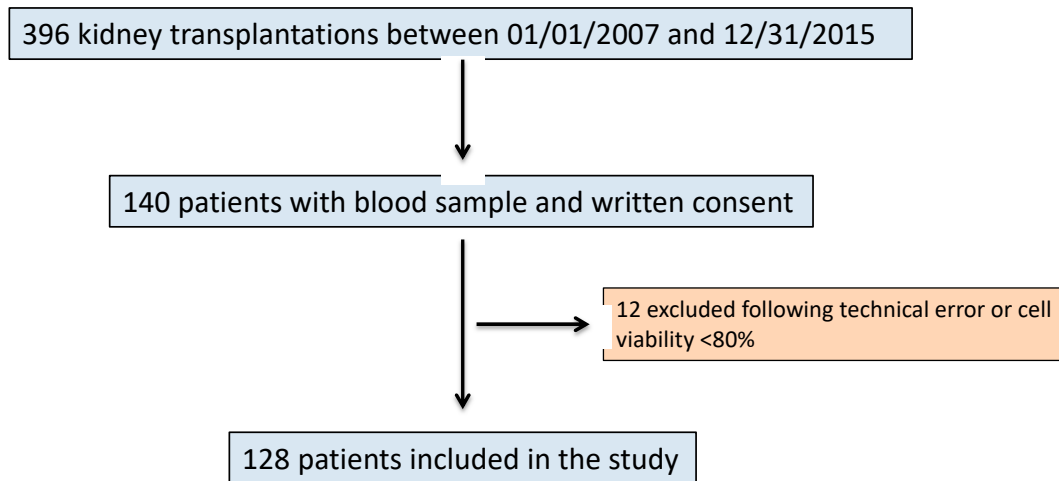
396 kidney transplantations between 01/01/2007 and 12/31/2015

140 patients with blood sample and written consent

12 excluded following technical error or cell viability <80%

128 patients included in the study